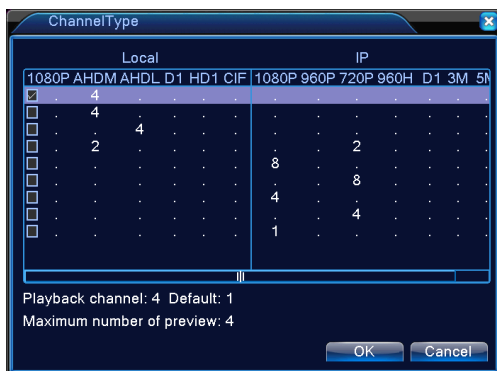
ChannelType

| Local | | | | | | IP | | | | | | |
|---|---|---|---|---|---|---|---|---|---|---|---|---|
| 1080P | AHDM | AHDL | D1 | HD1 | CIF | 1080P | 960P | 720P | 960H | D1 | 3M | 5M |
| . | 4 | . | . | . | . | . | . | . | . | . | . | . |
| . | 4 | . | . | . | . | . | . | . | . | . | . | . |
| . | . | 4 | . | . | . | . | . | . | . | . | . | . |
| . | 2 | . | . | . | . | . | . | 2 | . | . | . | . |
| . | . | . | . | . | . | 8 | . | . | . | . | . | . |
| . | . | . | . | . | . | . | . | 8 | . | . | . | . |
| . | . | . | . | . | . | 4 | . | . | . | . | . | . |
| . | . | . | . | . | . | . | . | 4 | . | . | . | . |
| . | . | . | . | . | . | 1 | . | . | . | . | . | . |

Playback channel: 4 Default: 1

Maximum number of preview: 4

OK Cancel